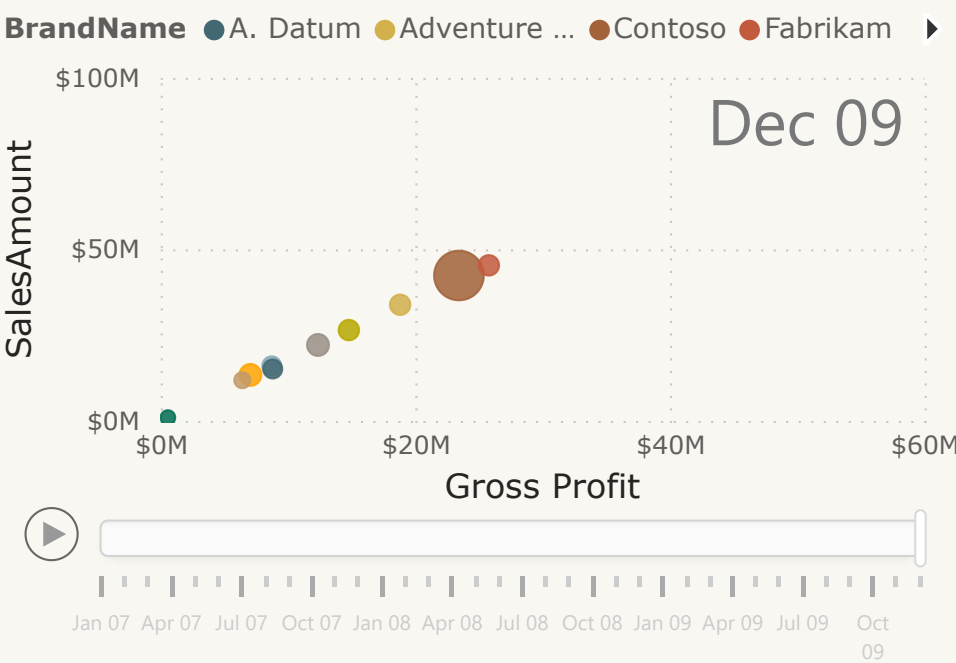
BrandName A. Datum Adventure ... Contoso Fabrikam

$100M

Dec 09

$50M

SalesAmount

$0M

$0M $20M $40M $60M

Gross Profit

Jan 07 Apr 07 Jul 07 Oct 07 Jan 08 Apr 08 Jul 08 Oct 08 Jan 09 Apr 09 Jul 09 Oct 09